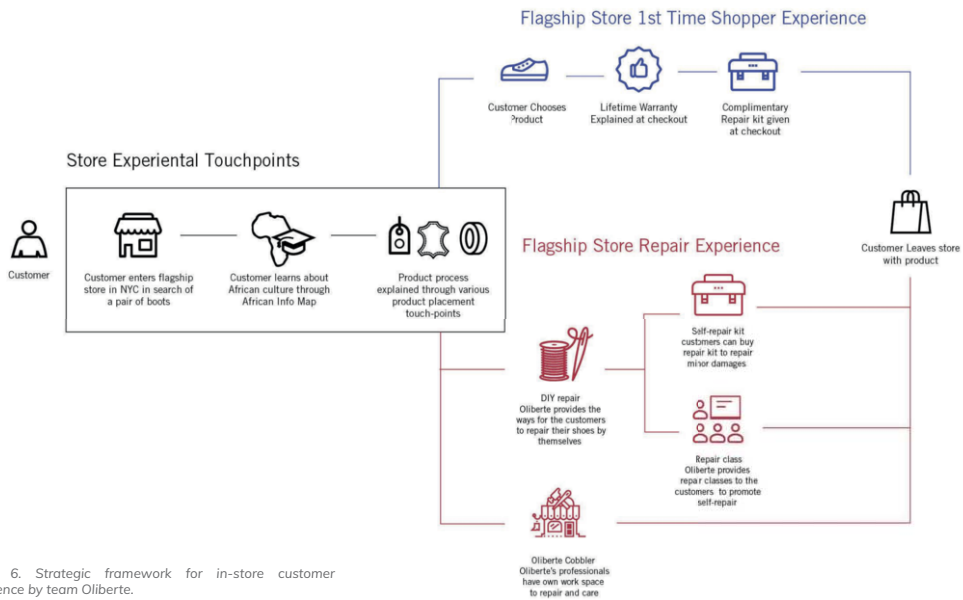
Flagship Store 1st Time Shopper Experience

Customer Chooses Product

Lifetime Warranty Explained at checkout

Complimentary Repair kit given at checkout

Store Experiental Touchpoints

Customer

Customer enters flagship store in NYC in search of a pair of boots

Customer learns about African culture through African Info Map

Product process explained through various product placement touch-points

Flagship Store Repair Experience

Customer Leaves store with product

Self-repair kit customers can buy repair kit to repair minor damages

DIY repair Oliberte provides the ways for the customers to repair their shoes by themselves

Repair class Oliberte provides repair classes to the customers to promote self-repair

Oliberte Cobbler Oliberte's professionals have own work space to repair and care

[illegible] 6. Strategic framework for in-store customer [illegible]ence by team Oliberte.